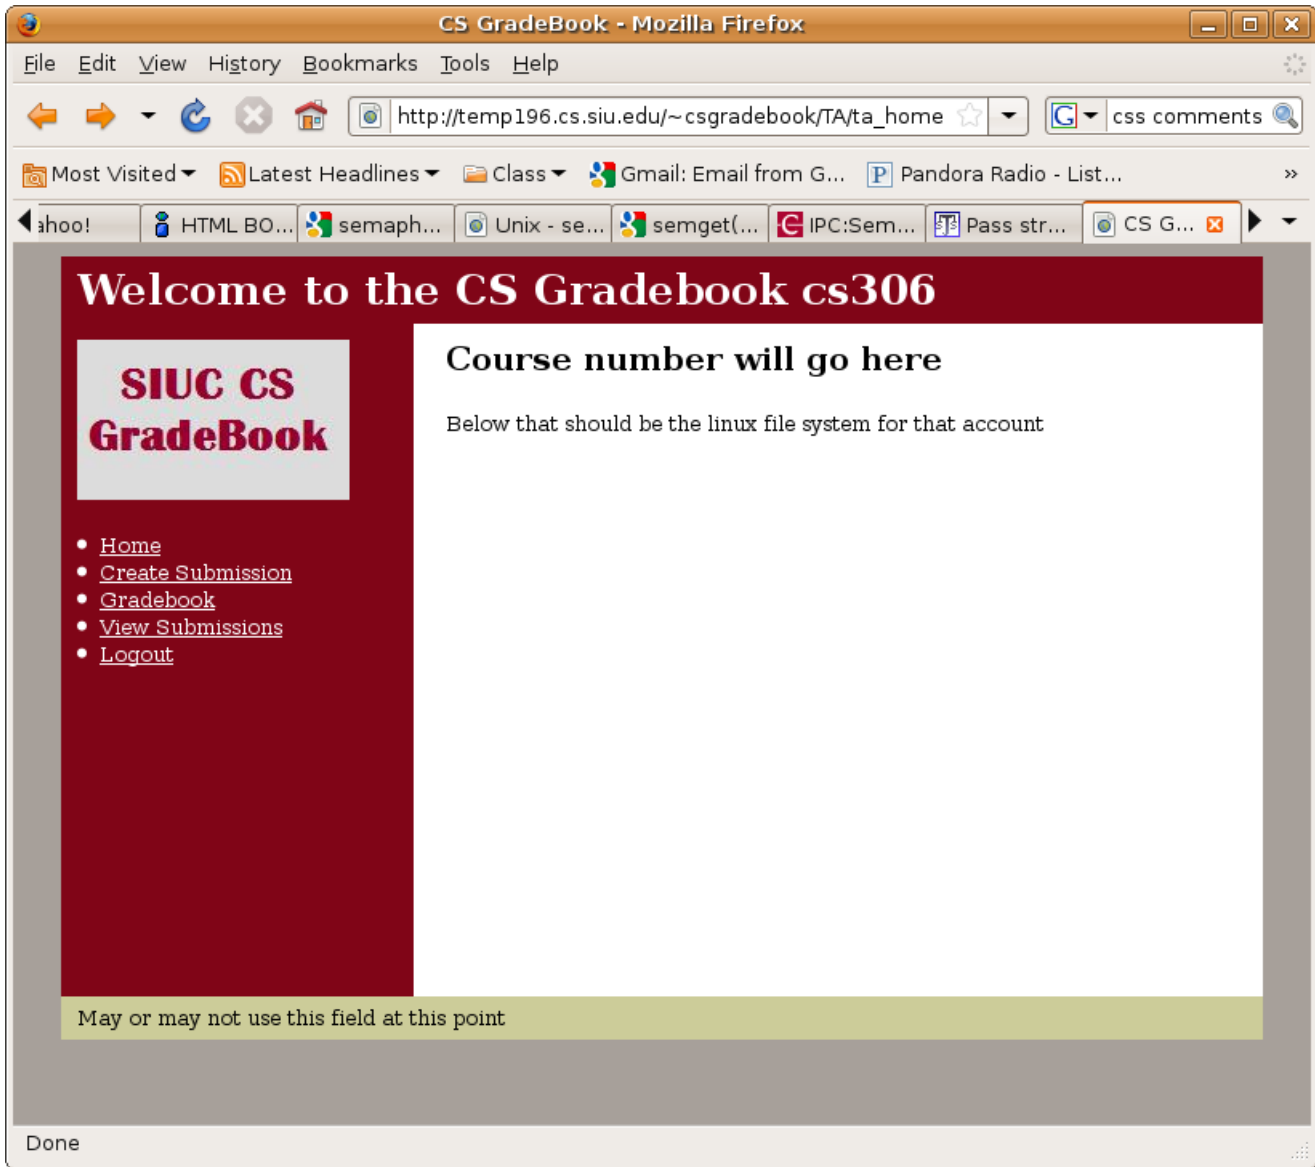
CS GradeBook - Mozilla Firefox

File Edit View History Bookmarks Tools Help

http://temp196.cs.siu.edu/~csgradebook/TA/ta_home

css comments

Most Visited Latest Headlines Class Gmail: Email from G... Pandora Radio - List... »

ahoo! HTML BO... semaph... Unix - se... semget(... IPC:Sem... Pass str... CS G...

Welcome to the CS Gradebook cs306

SIUC CS GradeBook

- Home
- Create Submission
- Gradebook
- View Submissions
- Logout

Course number will go here

Below that should be the linux file system for that account

May or may not use this field at this point

Done